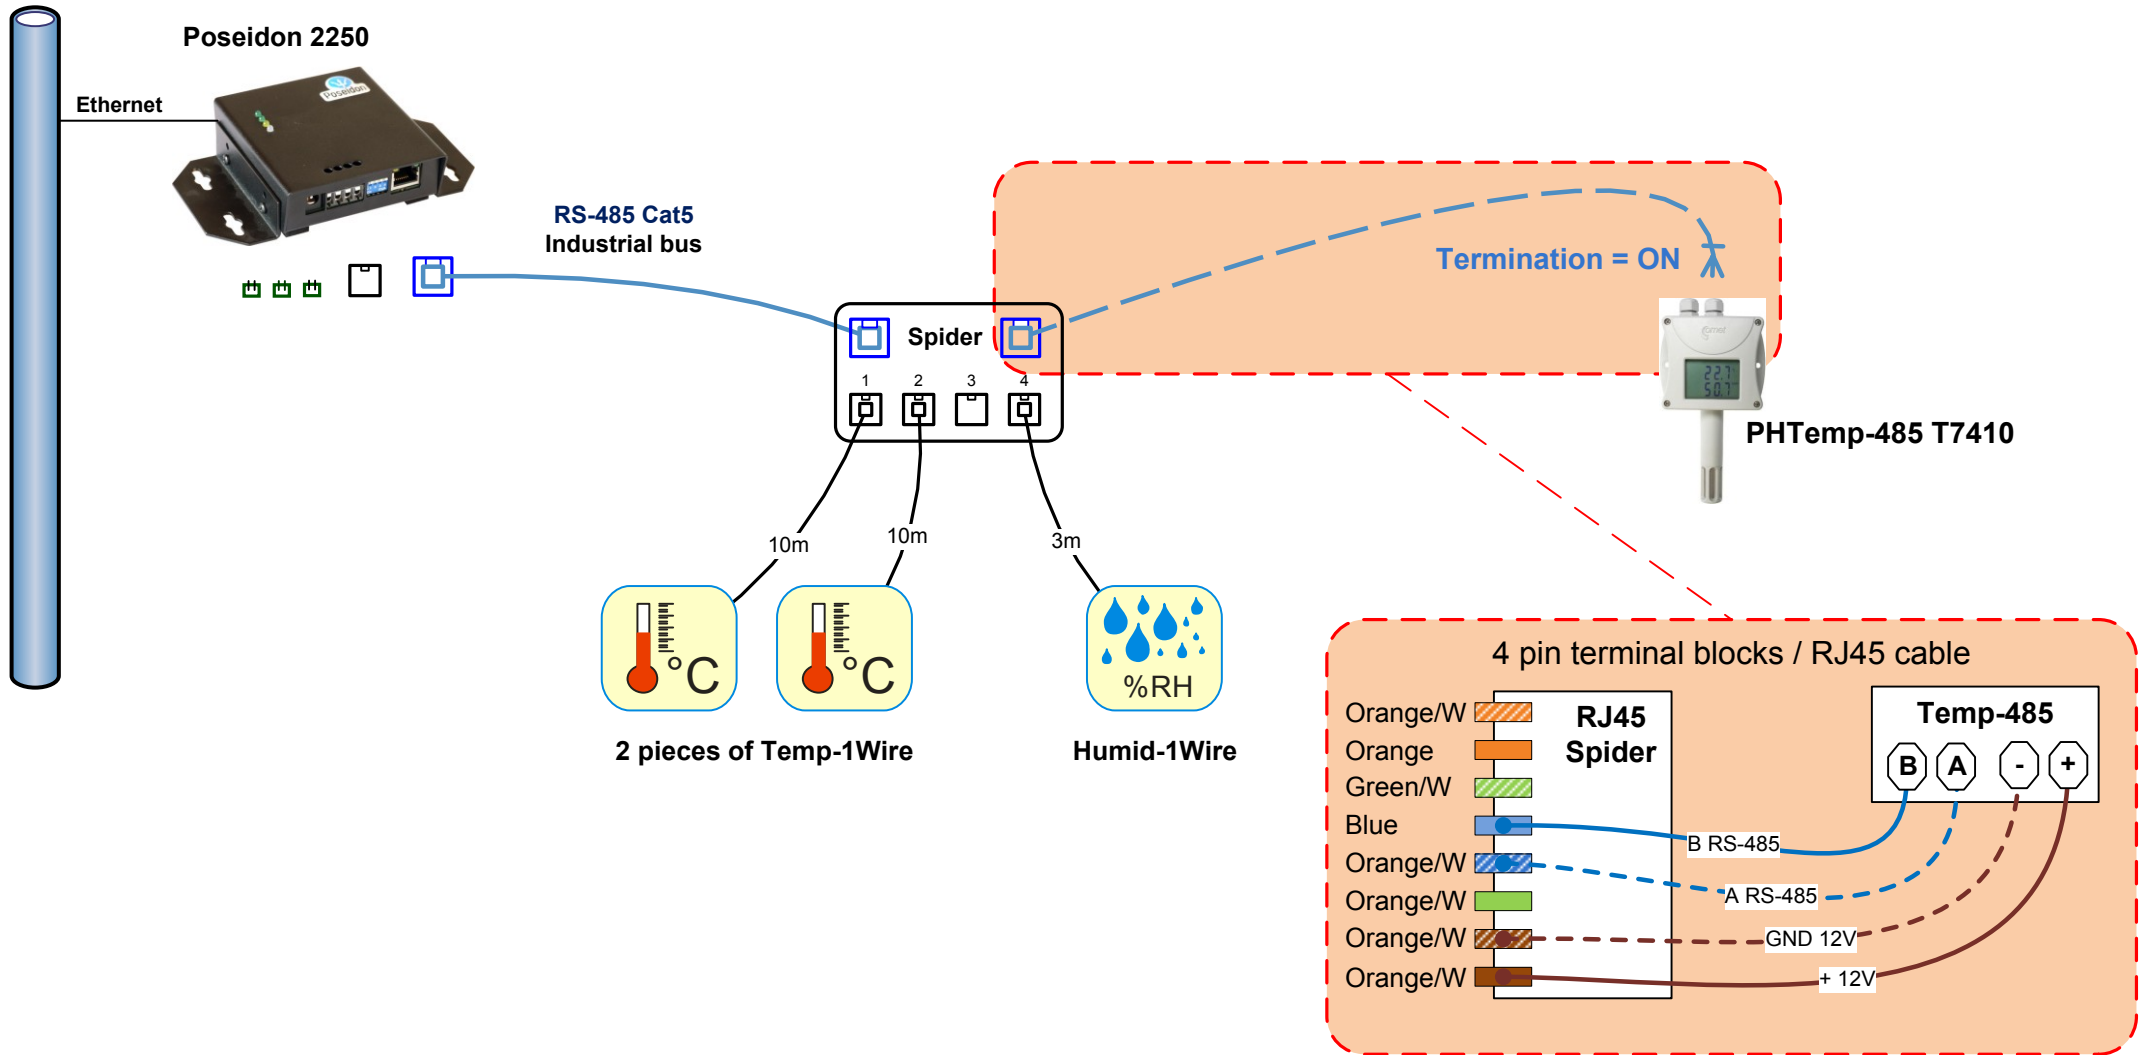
Poseidon 2250

Ethernet

RS-485 Cat5
Industrial bus

Spider

1 2 3 4

Termination = ON

PHTemp-485 T7410

10m

10m

3m

°C

°C

%RH

2 pieces of Temp-1Wire

Humid-1Wire

4 pin terminal blocks / RJ45 cable

Orange/W
Orange
Green/W
Blue
Orange/W
Orange/W
Orange/W
Orange/W

RJ45
Spider

Temp-485

B A - +

B RS-485
A RS-485
GND 12V
+ 12V